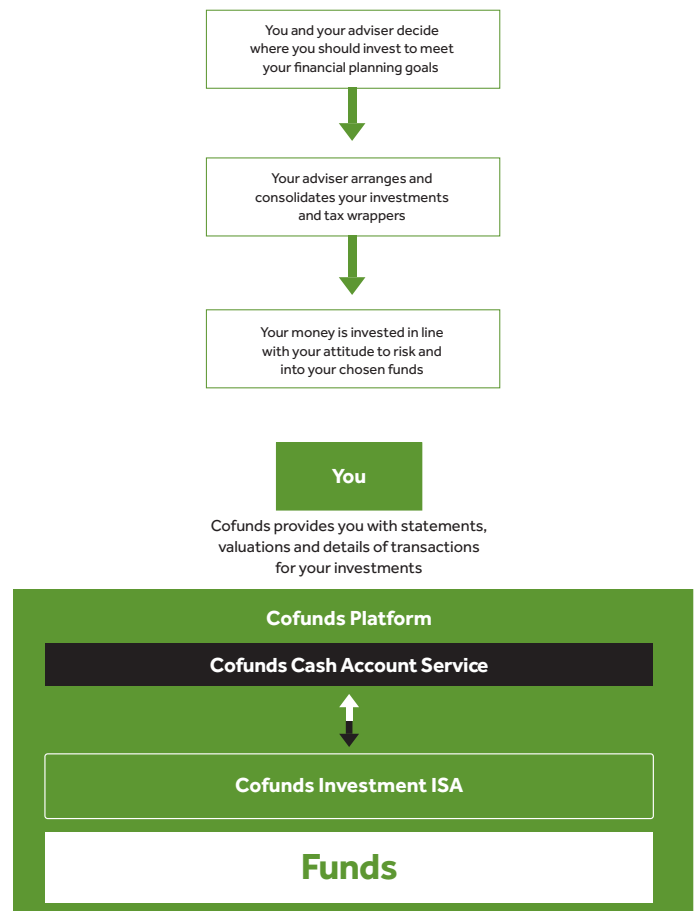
You and your adviser decide where you should invest to meet your financial planning goals

Your adviser arranges and consolidates your investments and tax wrappers

Your money is invested in line with your attitude to risk and into your chosen funds

You

Cofunds provides you with statements, valuations and details of transactions for your investments

Cofunds Platform

Cofunds Cash Account Service

Cofunds Investment ISA

Funds